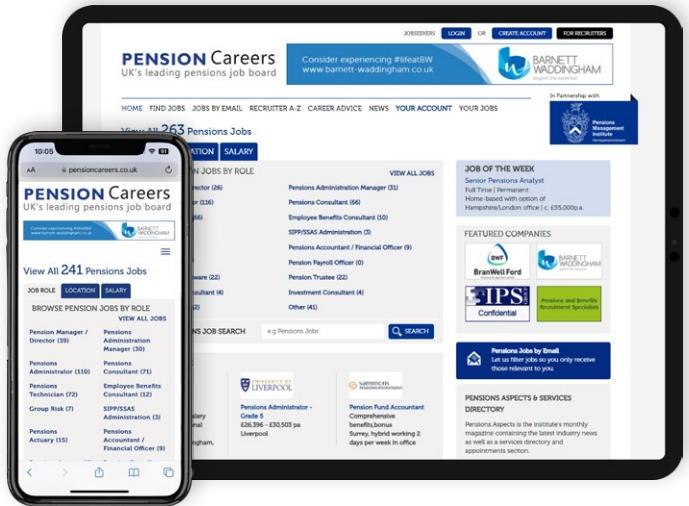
JOBSEEKERS LOGIN OR CREATE ACCOUNT FOR RECRUITERS

PENSION Careers
UK's leading pensions job board

Consider experiencing #lifeatBW
www.barnett-waddingham.co.uk

BARNETT WADDINGHAM

HOME FIND JOBS JOBS BY EMAIL RECRUITER A-Z CAREER ADVICE NEWS YOUR ACCOUNT YOUR JOBS

In Partnership with
Pensions Management Institute

View All 263 Pensions Jobs

ATION SALARY

N JOBS BY ROLE VIEW ALL JOBS

rector (26)
or (116)
66)

ware (22)
ant (4)
2)

Pensions Administration Manager (31)
Pensions Consultant (66)
Employee Benefits Consultant (10)
SIPP/SSAS Administration (3)
Pensions Accountant / Financial Officer (9)
Pension Payroll Officer (0)
Pension Trustee (22)
Investment Consultant (4)
Other (41)

NS JOB SEARCH e.g Pensions Jobs SEARCH

JOB OF THE WEEK
Senior Pensions Analyst
Full Time | Permanent
Home-based with option of Hampshire/London office | c. £35,000p.a.

FEATURED COMPANIES
BranWell Ford
BARNETT WADDINGHAM
IPS Confidential
Pension and Benefits Recruitment Specialists

Pensions Jobs by Email
Let us filter jobs so you only receive those relevant to you.

PENSIONS ASPECTS & SERVICES DIRECTORY
Pensions Aspects is the Institute's monthly magazine containing the latest industry news as well as a services directory and appointments section.

UNIVERSITY OF LIVERPOOL
Pensions Administrator - Grade 5
£26,396 - £30,505 pa
Liverpool

Pension Fund Accountant
Comprehensive benefits,bonus
Surrey, hybrid working 2 days per week in office

alary
ngham,

10:05
AA pensioncareers.co.uk

PENSION Careers
UK's leading pensions job board

Consider experiencing #lifeatBW
BARNETT WADDINGHAM

View All 241 Pensions Jobs

JOB ROLE LOCATION SALARY

BROWSE PENSION JOBS BY ROLE
VIEW ALL JOBS

Pension Manager / Director (39)
Pensions Administration Manager (30)
Pensions Administrator (110)
Pensions Consultant (71)
Pensions Technician (7)
Employee Benefits Consultant (12)
Group Risk (7)
SIPP/SSAS Administration (3)
Pensions Actuary (15)
Pensions Accountant / Financial Officer (9)